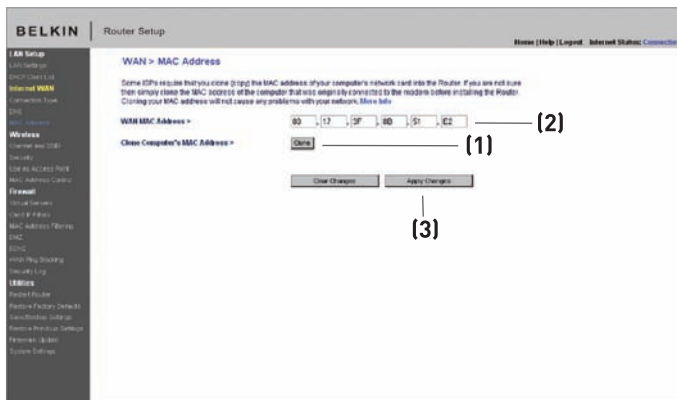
BELKIN | Router Setup

Home | Help | Logout Internet Status: Connection

LAN Setup
LAN Settings
DHCP Client List
Internet WAN
Connection Type
DNS
MAC Address
Wireless
Channel and SSID
Security
Use as Access Point
MAC Address Control
Firewall
Virtual Servers
Client IP Filters
MAC Address Filtering
DMZ
DDNS
WAN Ping Blocking
Security Log
Utilities
Restart Router
Restore Factory Defaults
Save/Backup Settings
Restore Previous Settings
Firmware Update
System Settings

WAN > MAC Address

Some ISPs require that you clone (copy) the MAC address of your computer's network card into the Router. If you are not sure then simply clone the MAC address of the computer that was originally connected to the modem before installing the Router. Cloning your MAC address will not cause any problems with your network. More Info

WAN MAC Address > 00 . 17 . 3F . 0D . 51 . C2

Clone Computer's MAC Address > Clone

Clear Changes Apply Changes

(2)
(1)
(3)